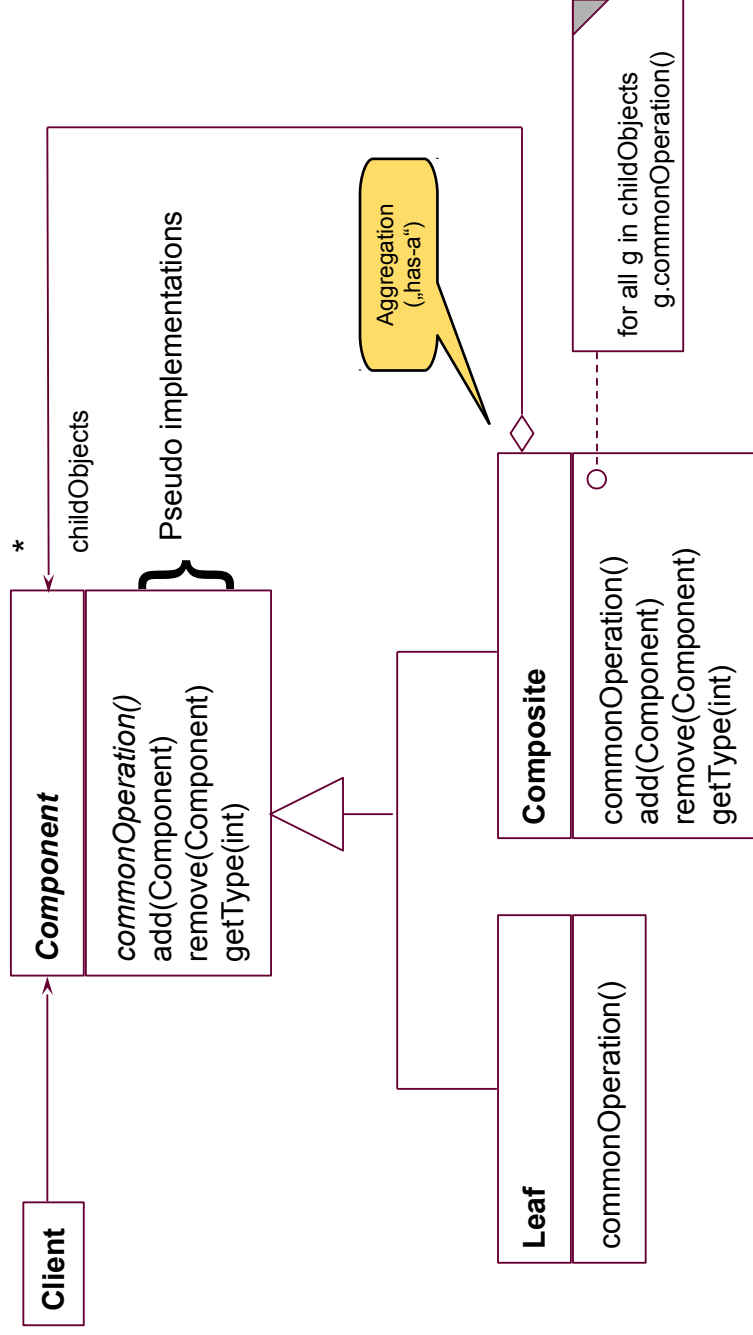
Client

Component

commonOperation()
add(Component)
remove(Component)
getType(int)

*

childObjects

Pseudo implementations

Aggregation
(„has-a“)

for all g in childObjects
g.commonOperation()

Composite

commonOperation()
add(Component)
remove(Component)
getType(int)

Leaf

commonOperation()